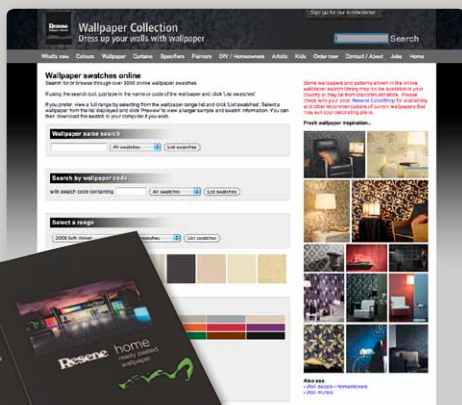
Resene

Wallpaper Collection
Dress up your walls with wallpaper

Sign up for our e-newsletter

Search

What's new | Colours | Wallpaper | Curtains | Specifiers | Painters | DIY / Homeowners | Artists | Kids | Order now | Contact / About | Jobs | Home

Wallpaper swatches online

Search for or browse through over 3000 online wallpaper swatches.

If using the search tool, just type in the name or code of the wallpaper and click 'List swatches'.

If you prefer, view a full range by selecting from the wallpaper range list and click 'List swatches'. Select a wallpaper from the list displayed and click 'Preview' to view a larger sample and swatch information. You can then download the swatch to your computer if you wish.

Wallpaper name search

All swatches | List swatches

Search by wallpaper code

with search code containing | All swatches | List swatches

Select a range

2000 Soft Velvet | swatches | List swatches

Some wallpapers and patterns shown in the online wallpaper swatch library may not be available in your country or may be from discontinued stock. Please check with your local Resene ColorShop for availability and other recommendations of current wallpapers that may suit your decorating plans.

Fresh wallpaper inspiration...

Also see
» Wall decals – Homeowners
» Wall murals

Resene home ready pasted wallpaper